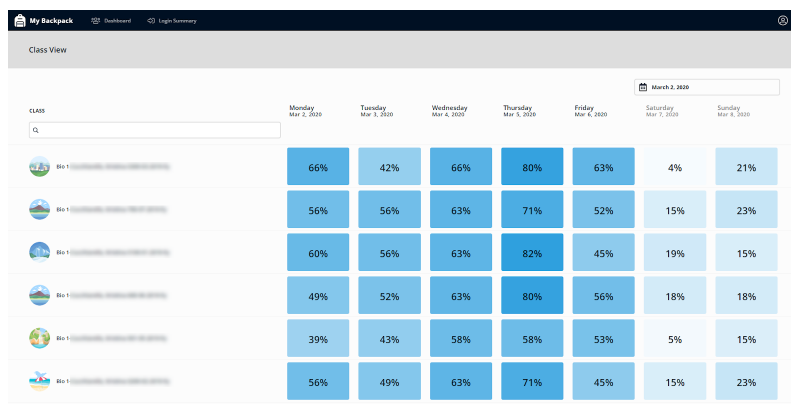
My Backpack Dashboard Login Summary

Class View

March 2, 2020

| CLASS | Monday Mar 2, 2020 | Tuesday Mar 3, 2020 | Wednesday Mar 4, 2020 | Thursday Mar 5, 2020 | Friday Mar 6, 2020 | Saturday Mar 7, 2020 | Sunday Mar 8, 2020 |
|---|---|---|---|---|---|---|---|
| Bio 1 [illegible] | 66% | 42% | 66% | 80% | 63% | 4% | 21% |
| Bio 1 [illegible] | 56% | 56% | 63% | 71% | 52% | 15% | 23% |
| Bio 1 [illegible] | 60% | 56% | 63% | 82% | 45% | 19% | 15% |
| Bio 1 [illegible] | 49% | 52% | 63% | 80% | 56% | 18% | 18% |
| Bio 1 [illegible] | 39% | 43% | 58% | 58% | 53% | 5% | 15% |
| Bio 1 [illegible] | 56% | 49% | 63% | 71% | 45% | 15% | 23% |